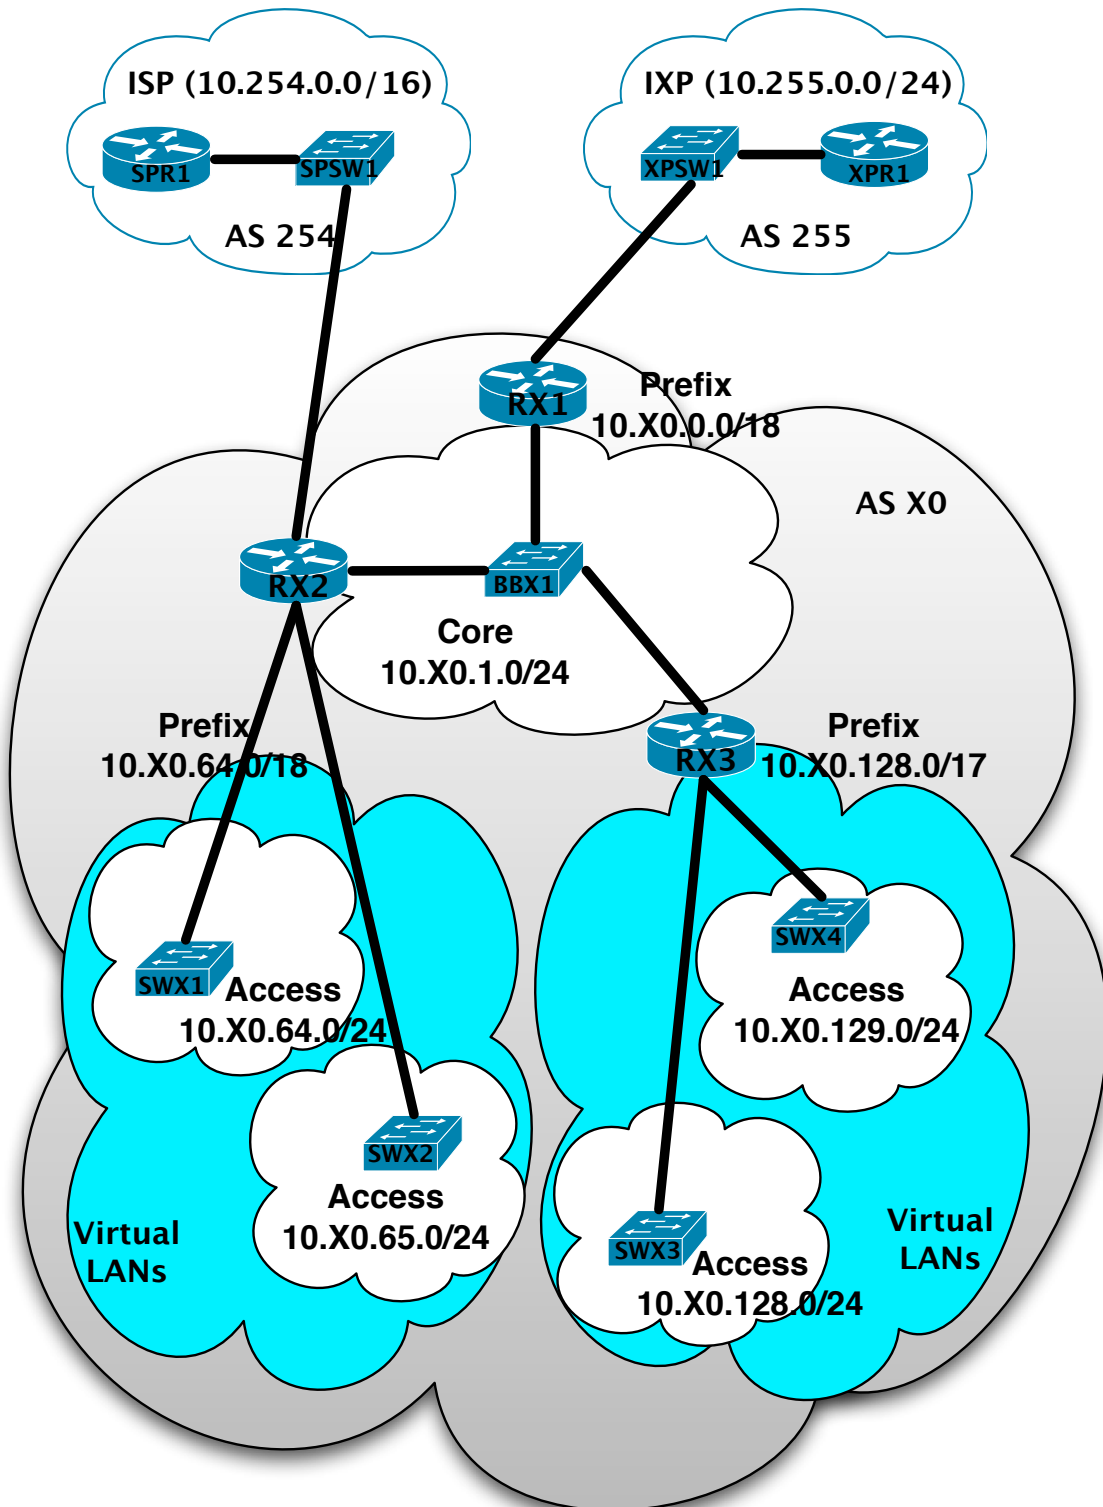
ISP (10.254.0.0/16)

SPR1

SPSW1

AS 254

IXP (10.255.0.0/24)

XPSW1

XPR1

AS 255

RX1

Prefix
10.X0.0.0/18

AS X0

RX2

BBX1

Core
10.X0.1.0/24

Prefix
10.X0.64.0/18

RX3

Prefix
10.X0.128.0/17

SWX4

Access
10.X0.129.0/24

SWX1

Access
10.X0.64.0/24

SWX2

Access
10.X0.65.0/24

Virtual
LANs

SWX3

Access
10.X0.128.0/24

Virtual
LANs